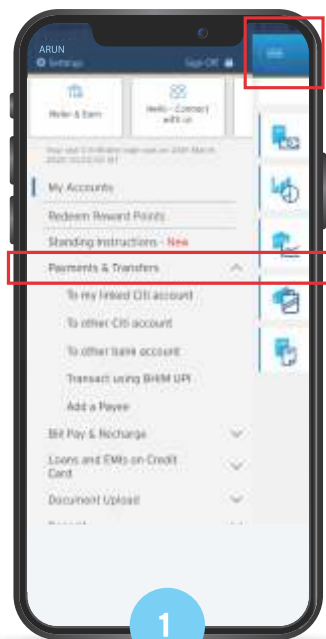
ARUN
Settings
Sign Off

Refer & Earn
Hello – Connect with us

Your last Citi Mobile login was on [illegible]

My Accounts
Redeem Reward Points
Standing Instructions - New
Payments & Transfers
To my linked Citi account
To other Citi account
To other bank account
Transact using BHIM UPI
Add a Payee
Bill Pay & Recharge
Loans and EMIs on Credit Card
Document Upload
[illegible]

1